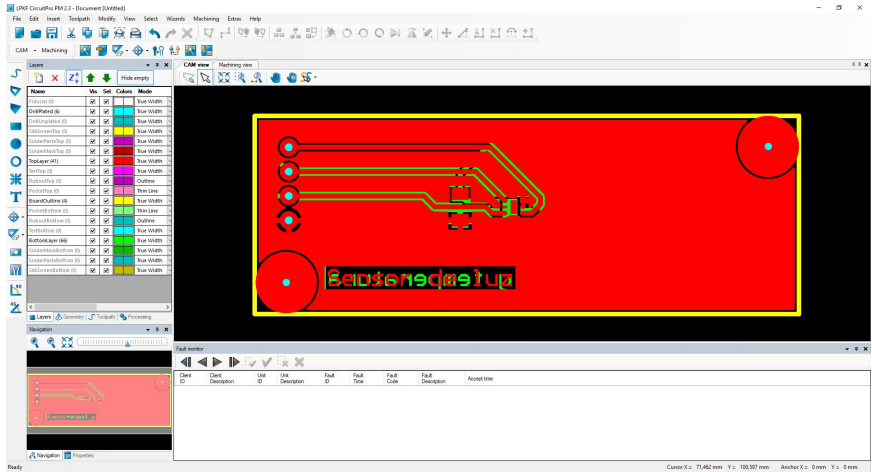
LPKF CircuitPro PM 2.3 - Document [Untitled]

File Edit Insert Toolpath Modify View Select Wizards Machining Extras Help

CAM • Machining

Layers

Hide empty

| Name | Vis | Sel | Colors | Mode |
|---|---|---|---|---|
| Fiducial (0) | ☑ | ☑ | | True Width |
| DrillPlated (6) | ☑ | ☑ | | True Width |
| DrillUnplated (0) | ☑ | ☑ | | True Width |
| SilkScreenTop (0) | ☑ | ☑ | | True Width |
| SolderPasteTop (0) | ☑ | ☑ | | True Width |
| SolderMaskTop (0) | ☑ | ☑ | | True Width |
| TopLayer (41) | ☑ | ☑ | | True Width |
| TextTop (0) | ☑ | ☑ | | True Width |
| RuboutTop (0) | ☑ | ☑ | | Outline |
| PocketTop (0) | ☑ | ☑ | | Thin Line |
| BoardOutline (4) | ☑ | ☑ | | True Width |
| PocketBottom (0) | ☑ | ☑ | | Thin Line |
| RuboutBottom (0) | ☑ | ☑ | | Outline |
| TextBottom (0) | ☑ | ☑ | | True Width |
| BottomLayer (66) | ☑ | ☑ | | True Width |
| SolderMaskBottom (0) | ☑ | ☑ | | True Width |
| SolderPasteBottom (0) | ☑ | ☑ | | True Width |
| SilkScreenBottom (0) | ☑ | ☑ | | True Width |

Layers Geometry Toolpath Processing

Navigation

Navigation Properties

CAM view Machining view

Sensoredesetup

Fault monitor

| Client ID | Client Description | Unit ID | Unit Description | Fault ID | Fault Time | Fault Code | Fault Description | Accept time |
|---|---|---|---|---|---|---|---|---|

Ready

Cursor X = 71,462 mm Y = 100,597 mm Anchor X = 0 mm Y = 0 mm